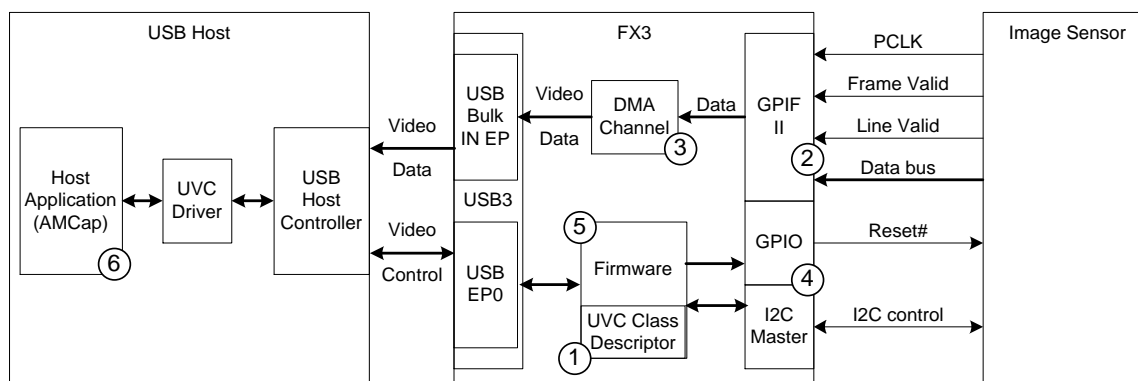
USB Host

Host Application (AMCap)
6

UVC Driver

USB Host Controller

Video
Data

Video
Control

FX3

USB Bulk IN EP

USB3

USB EP0

Video
Data

DMA Channel
3

Data

GPIF II
2

5
Firmware

UVC Class Descriptor
1

GPIO
4

I2C Master

Image Sensor

PCLK

Frame Valid

Line Valid

Data bus

Reset#

I2C control